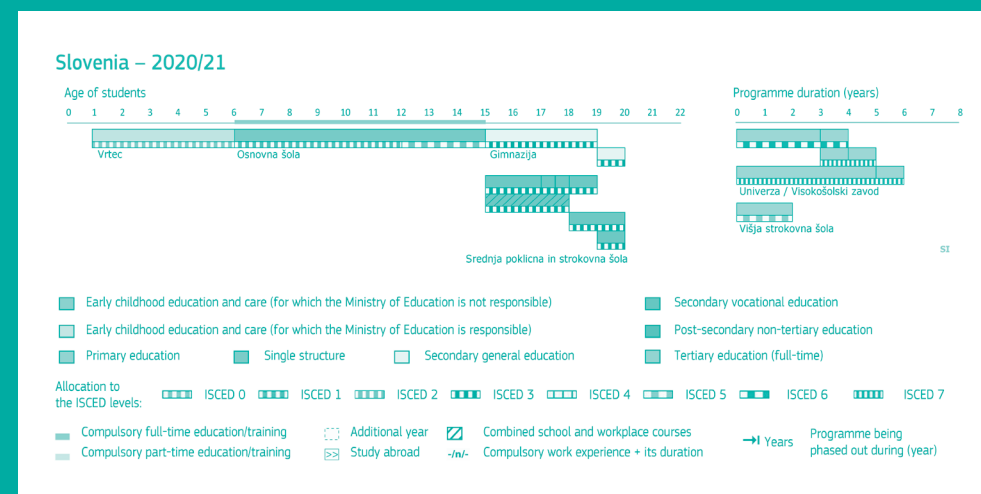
Slovenia – 2020/21

Age of students

0 1 2 3 4 5 6 7 8 9 10 11 12 13 14 15 16 17 18 19 20 21 22

Vrtec

Osnovna šola

Gimnazija

Srednja poklicna in strokovna šola

Programme duration (years)

0 1 2 3 4 5 6 7 8

Univerza / Visokošolski zavod

Višja strokovna šola

SI

Early childhood education and care (for which the Ministry of Education is not responsible)

Early childhood education and care (for which the Ministry of Education is responsible)

Primary education

Single structure

Secondary general education

Secondary vocational education

Post-secondary non-tertiary education

Tertiary education (full-time)

Allocation to the ISCED levels:

ISCED 0

ISCED 1

ISCED 2

ISCED 3

ISCED 4

ISCED 5

ISCED 6

ISCED 7

Compulsory full-time education/training

Compulsory part-time education/training

Additional year

Study abroad

Combined school and workplace courses

-/n/- Compulsory work experience + its duration

Years

Programme being phased out during (year)